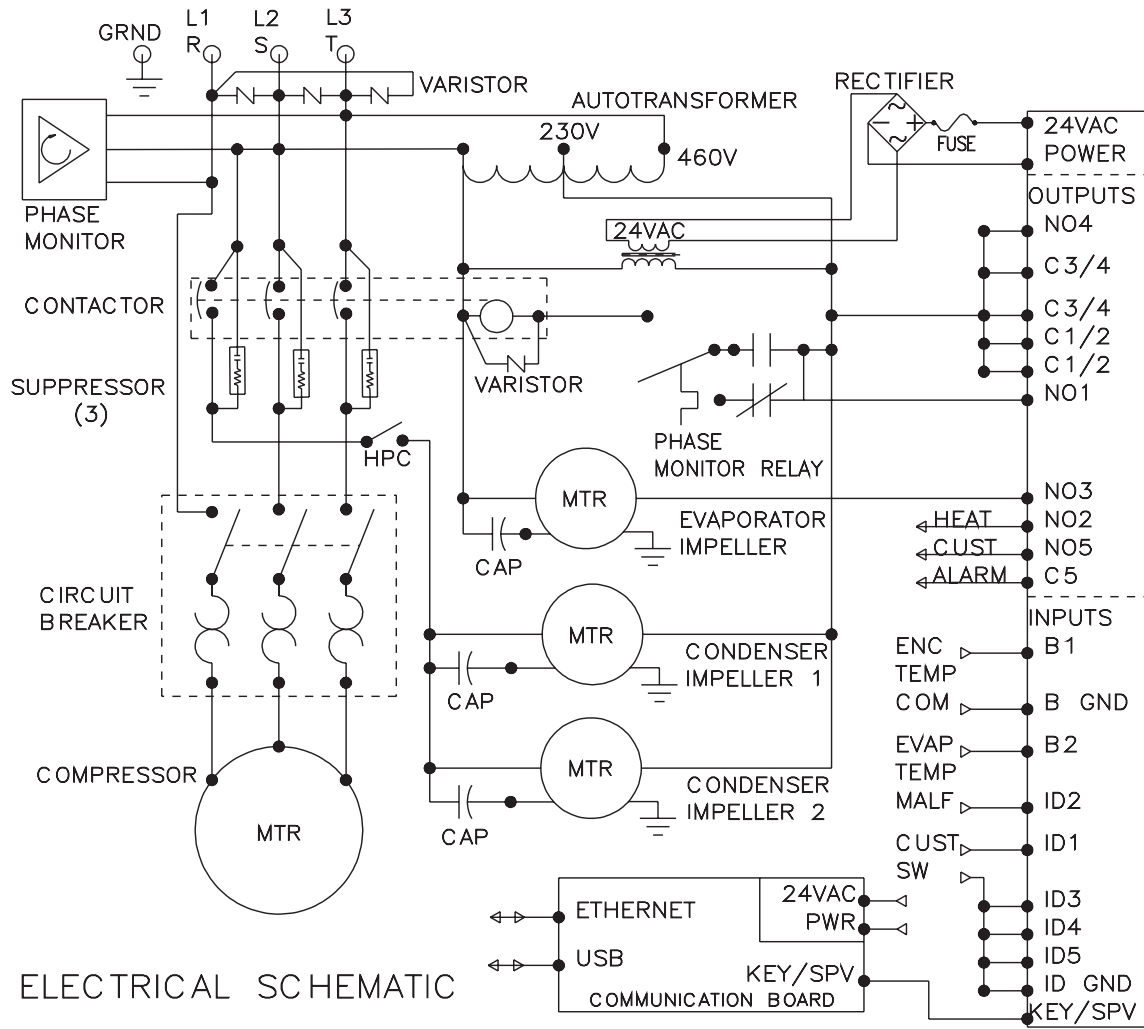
GRND
L1 R
L2 S
L3 T
VARISTOR
AUTOTRANSFORMER
RECTIFIER
230V
460V
FUSE
24VAC POWER
PHASE MONITOR
OUTPUTS
NO4
24VAC
C3/4
CONTACTOR
C3/4
C1/2
C1/2
VARISTOR
SUPPRESSOR (3)
NO1
PHASE MONITOR RELAY
HPC
MTR
NO3
EVAPORATOR IMPELLER
HEAT NO2
CUST NO5
CAP
ALARM C5
CIRCUIT BREAKER
INPUTS
MTR
ENC TEMP
B1
CONDENSER IMPELLER 1
CAP
COM
B GND
EVAP TEMP
B2
MTR
COMPRESSOR
CONDENSER IMPELLER 2
MALF
ID2
CAP
MTR
CUST SW
ID1
ID3
24VAC PWR
ETHERNET
ID4
ID5
USB
ID GND
KEY/SPV
ELECTRICAL SCHEMATIC
COMMUNICATION BOARD
KEY/SPV